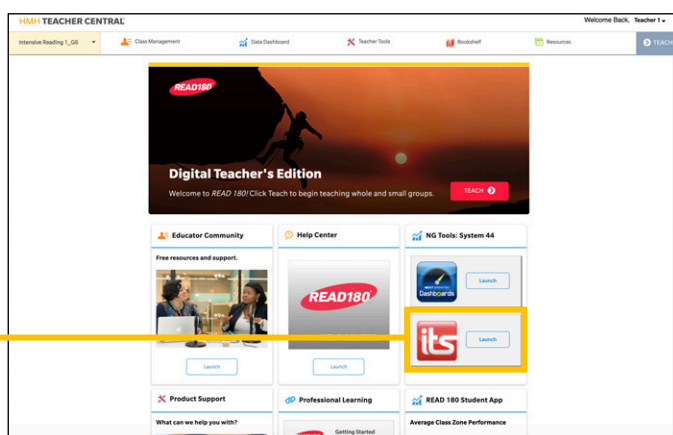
HMH TEACHER CENTRAL

Welcome Back, Teacher 1

Intensive Reading 1_G6

Class Management

Data Dashboard

Teacher Tools

Bookshelf

Resources

TEACH

READ180

Digital Teacher's Edition

Welcome to READ 180! Click Teach to begin teaching whole and small groups.

TEACH

Educator Community

Free resources and support.

Launch

Help Center

READ180

Launch

NG Tools: System 44

Dashboards

Launch

its

Launch

Product Support

What can we help you with?

Professional Learning

Getting Started

READ 180 Student App

Average Class Zone Performance